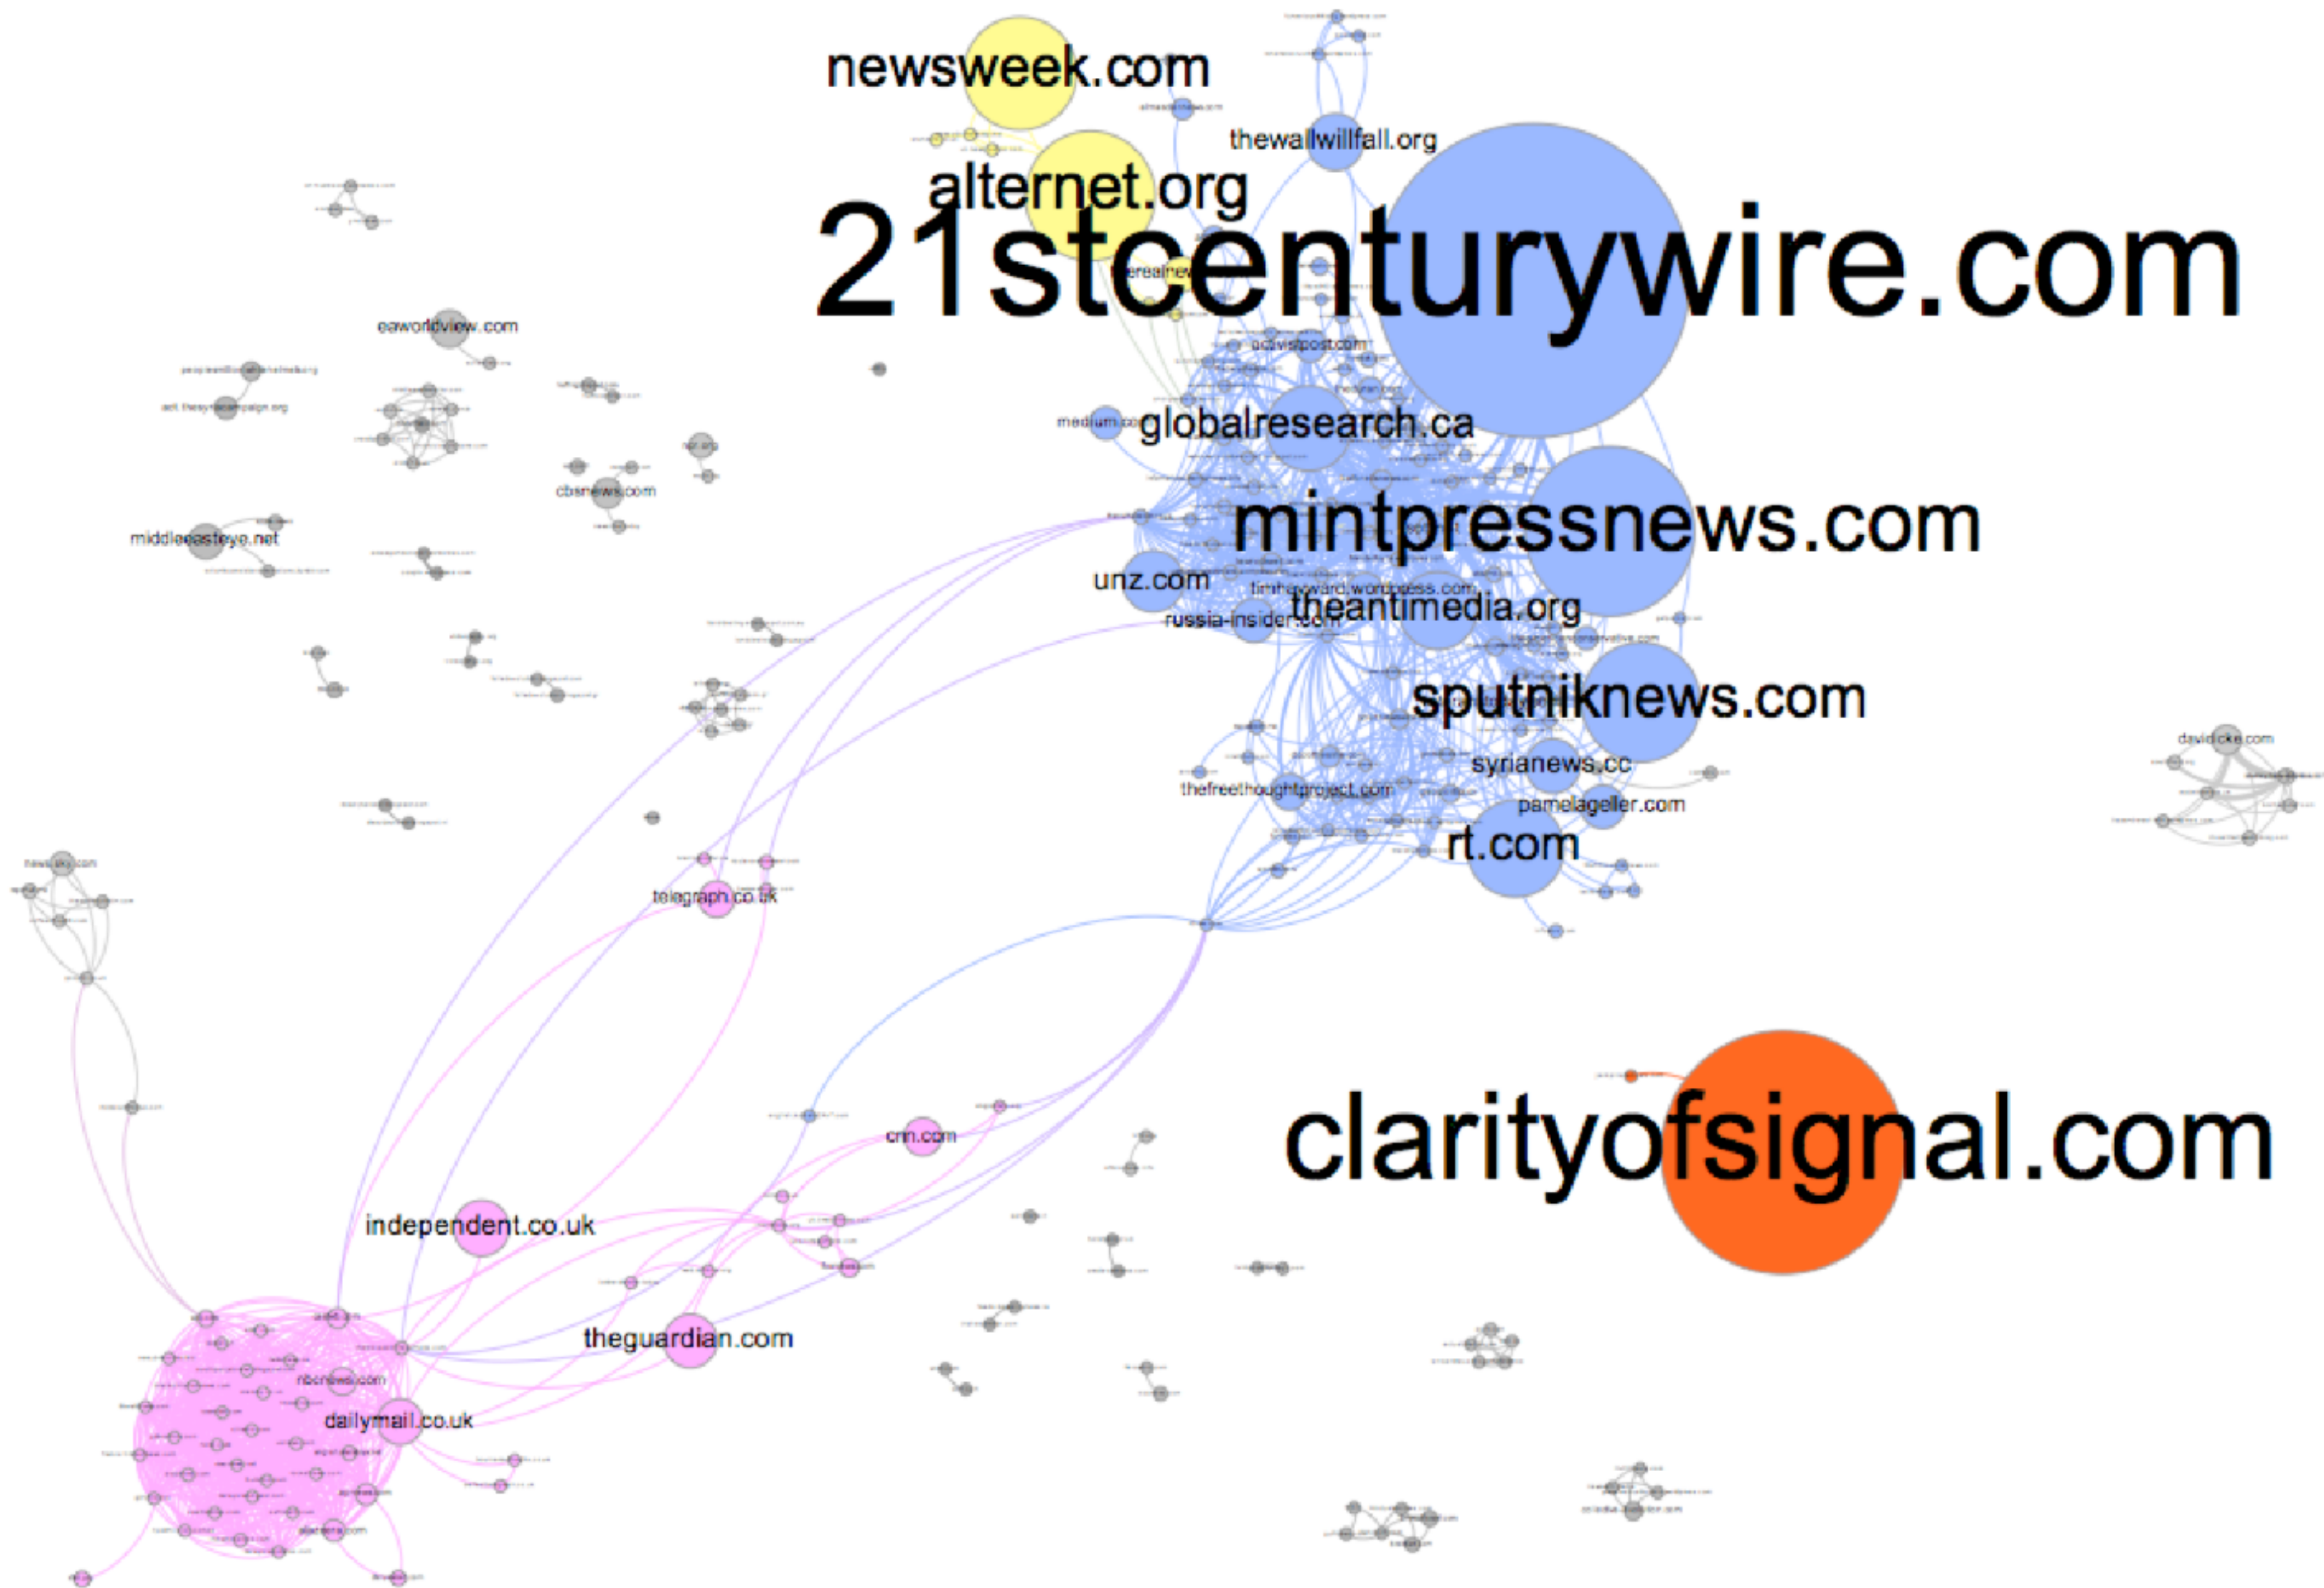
newsweek.com
thewallwillfall.org
alternet.org
21stcenturywire.com
eaworldview.com
activistpost.com
medium.com
globalresearch.ca
cbsnews.com
middleeasteye.net
mintpressnews.com
unz.com
timhayward.wordpress.com
theantimedia.org
russia-insider.com
sputniknews.com
davidicke.com
syrianews.cc
thefreethoughtproject.com
pamelageller.com
rt.com
telegraph.co.uk
cnn.com
claritiyofsignal.com
independent.co.uk
theguardian.com
nbcnews.com
dailymail.co.uk